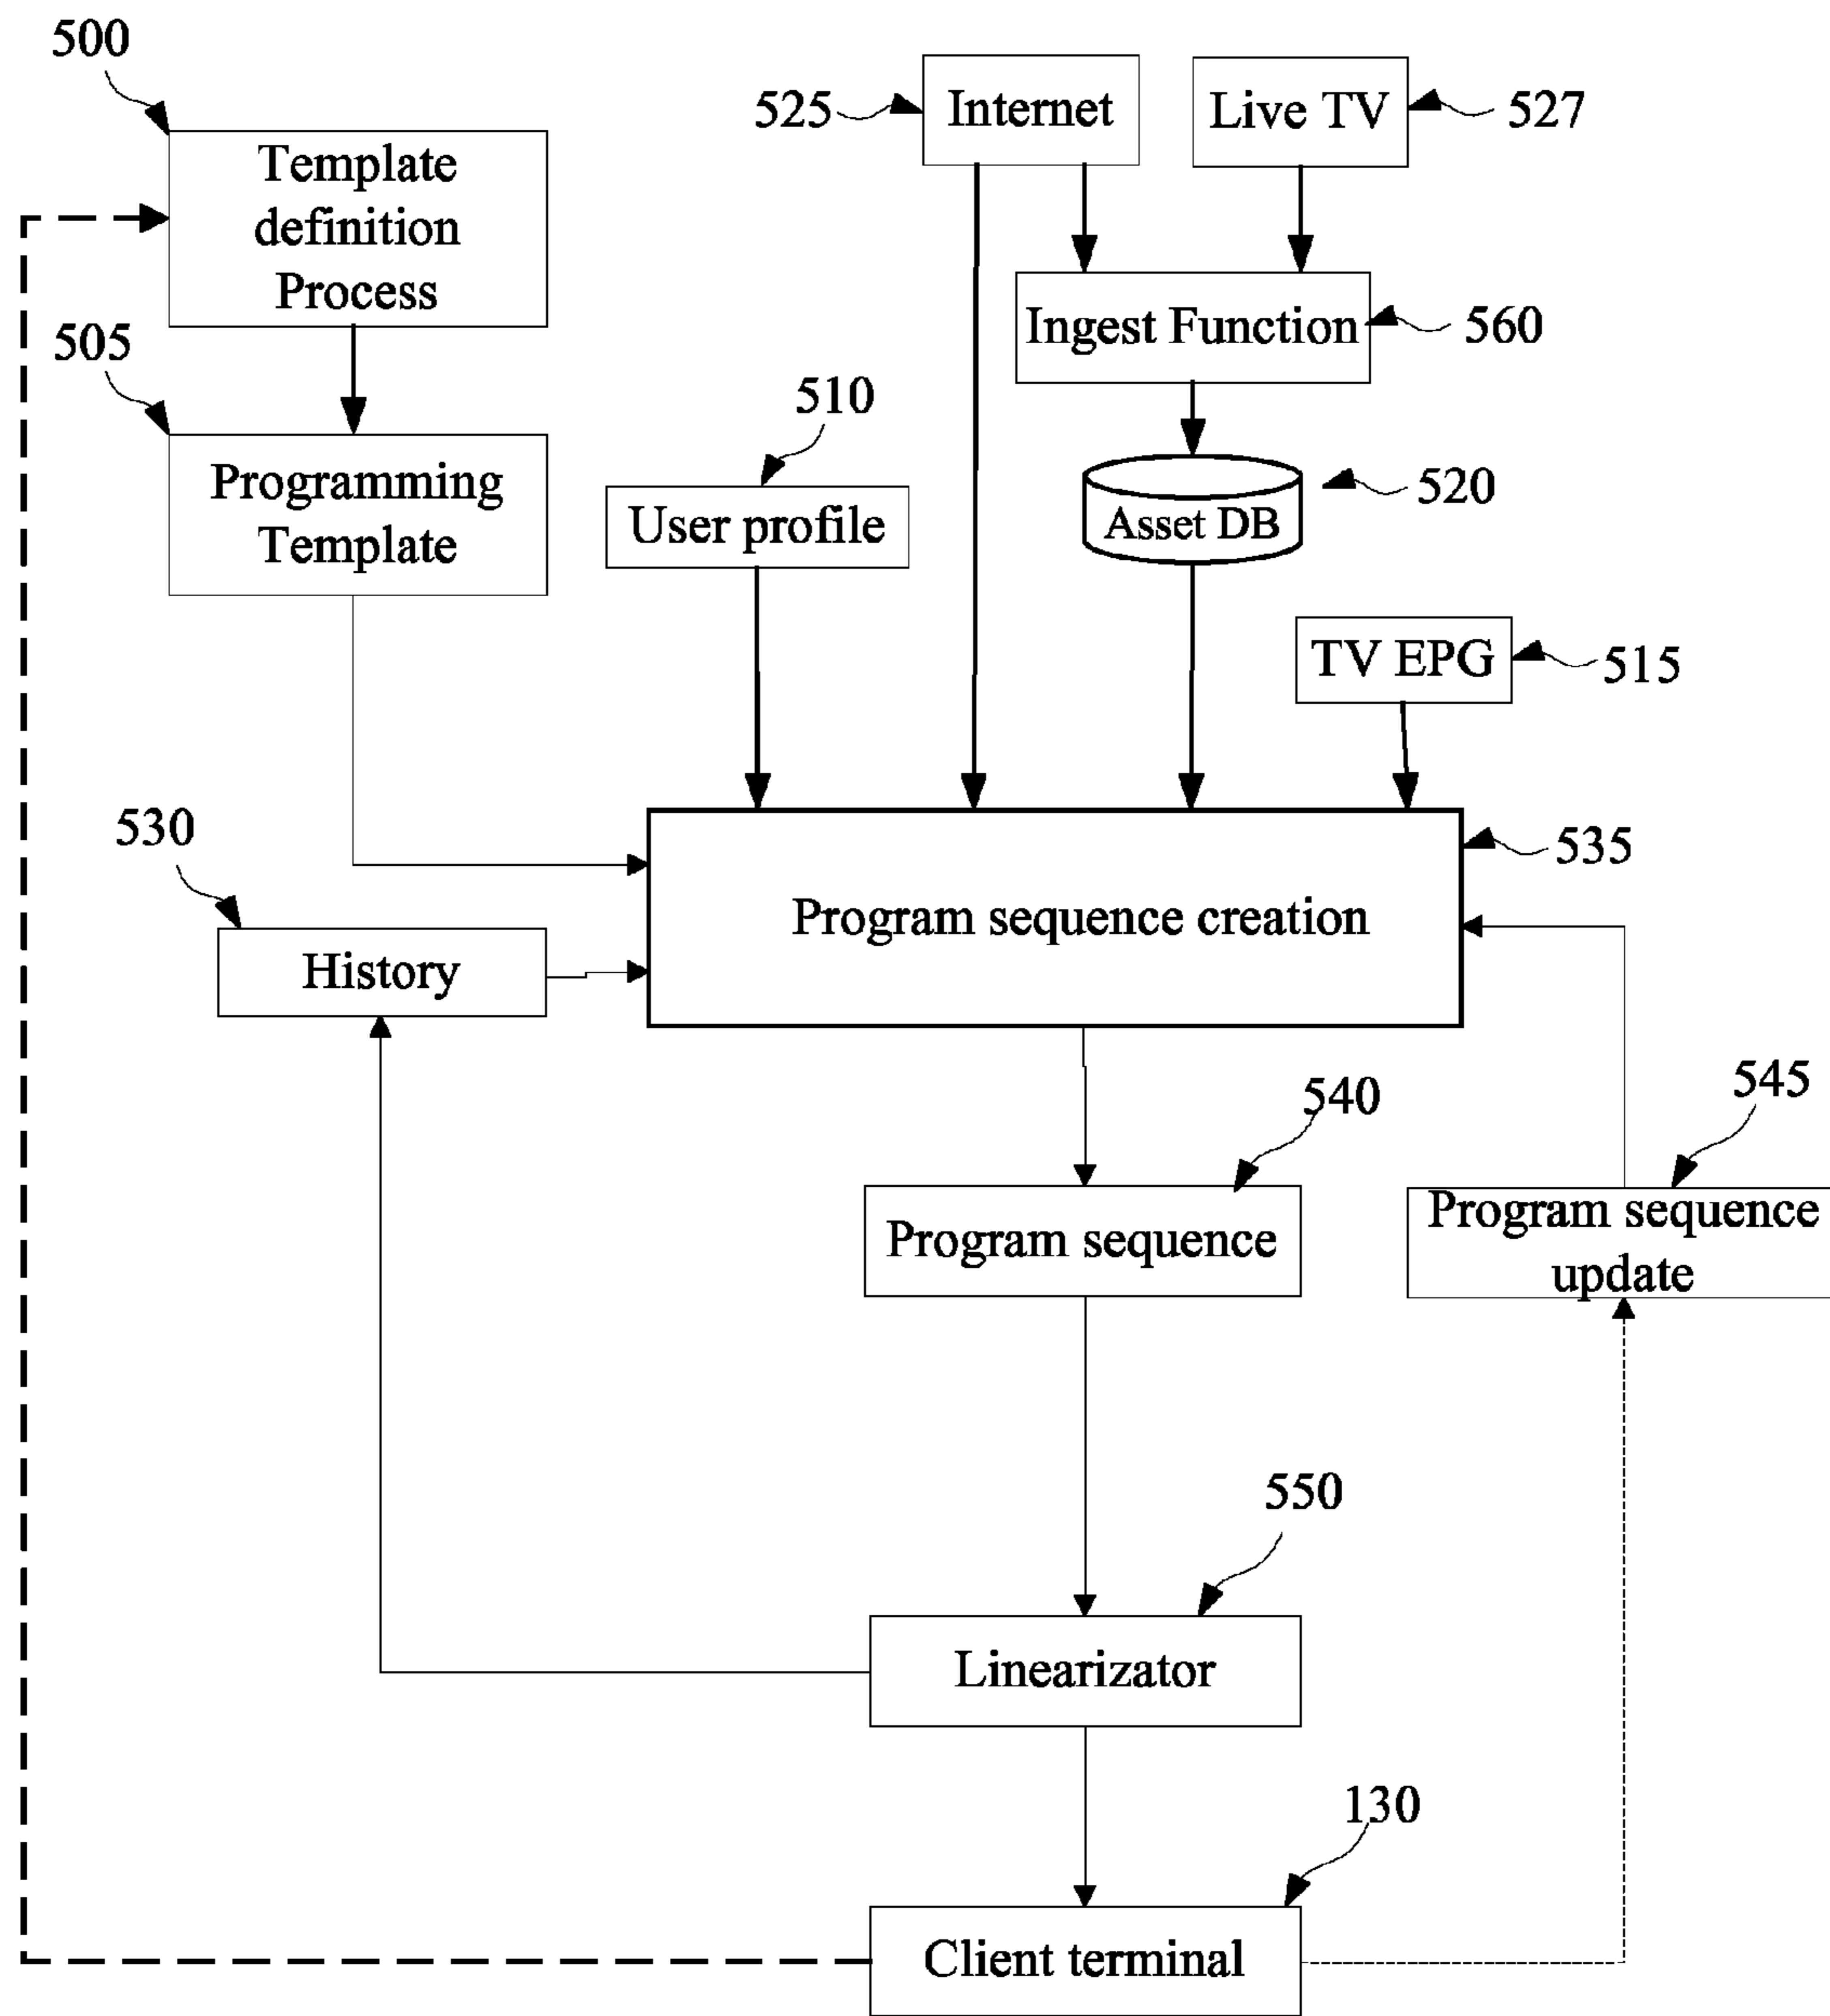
500

Template definition Process

525 Internet

Live TV 527

Ingest Function 560

505

Programming Template

510

User profile

Asset DB 520

TV EPG 515

530

535

Program sequence creation

History

540

545

Program sequence

Program sequence update

550

Linearizator

130

Client terminal